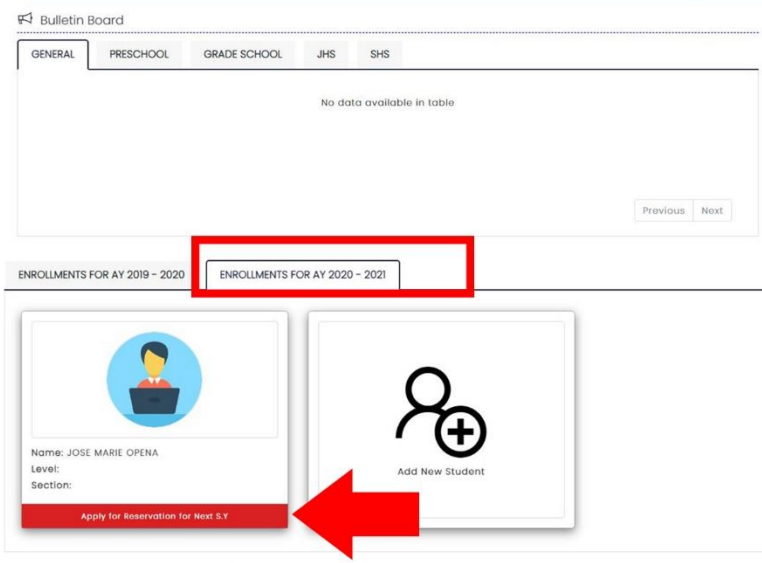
Bulletin Board

GENERAL PRESCHOOL GRADE SCHOOL JHS SHS

No data available in table

Previous Next

ENROLLMENTS FOR AY 2019 - 2020 ENROLLMENTS FOR AY 2020 - 2021

Name: JOSE MARIE OPENA
Level:
Section:

Apply for Reservation for Next S.Y

Add New Student